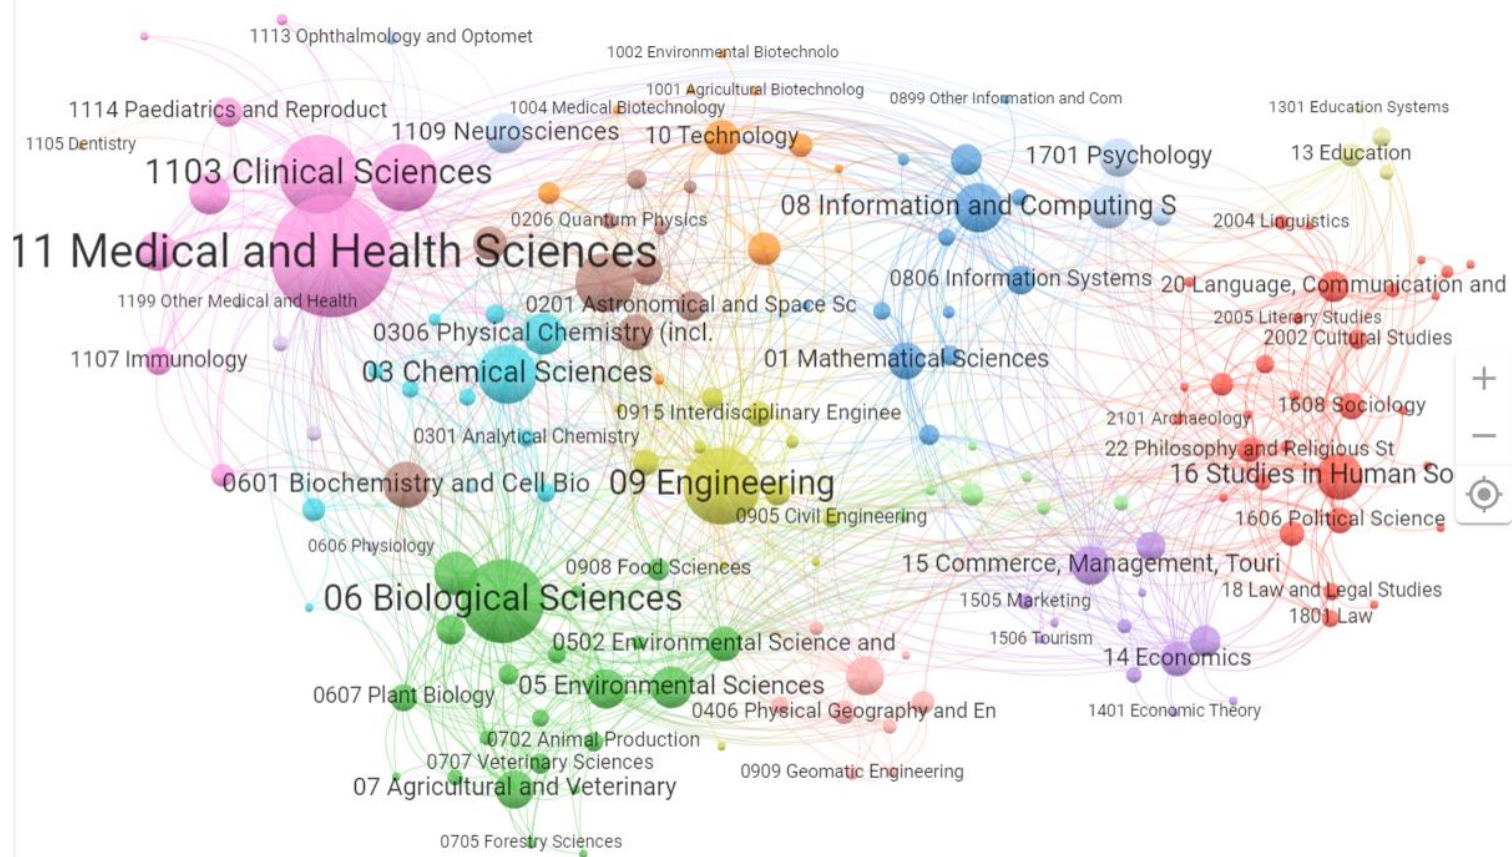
1113 Ophthalmology and Optomet
1002 Environmental Biotechnolo
1001 Agricultural Biotechnolog
0899 Other Information and Com
1301 Education Systems
1114 Paediatrics and Reproduct
1004 Medical Biotechnology
1109 Neurosciences
10 Technology
1105 Dentistry
1701 Psychology
13 Education
1103 Clinical Sciences
0206 Quantum Physics
08 Information and Computing S
2004 Linguistics
11 Medical and Health Sciences
0806 Information Systems
20 Language, Communication and
1199 Other Medical and Health
0201 Astronomical and Space Sc
2005 Literary Studies
0306 Physical Chemistry (incl.
2002 Cultural Studies
1107 Immunology
01 Mathematical Sciences
03 Chemical Sciences
0915 Interdisciplinary Enginee
2101 Archaeology
1608 Sociology
0301 Analytical Chemistry
22 Philosophy and Religious St
0601 Biochemistry and Cell Bio
09 Engineering
16 Studies in Human So
0905 Civil Engineering
1606 Political Science
0606 Physiology
0908 Food Sciences
15 Commerce, Management, Touri
06 Biological Sciences
1505 Marketing
18 Law and Legal Studies
1801 Law
0502 Environmental Science and
1506 Tourism
14 Economics
0607 Plant Biology
05 Environmental Sciences
0406 Physical Geography and En
1401 Economic Theory
0702 Animal Production
0707 Veterinary Sciences
0909 Geomatic Engineering
07 Agricultural and Veterinary
0705 Forestry Sciences
+
−